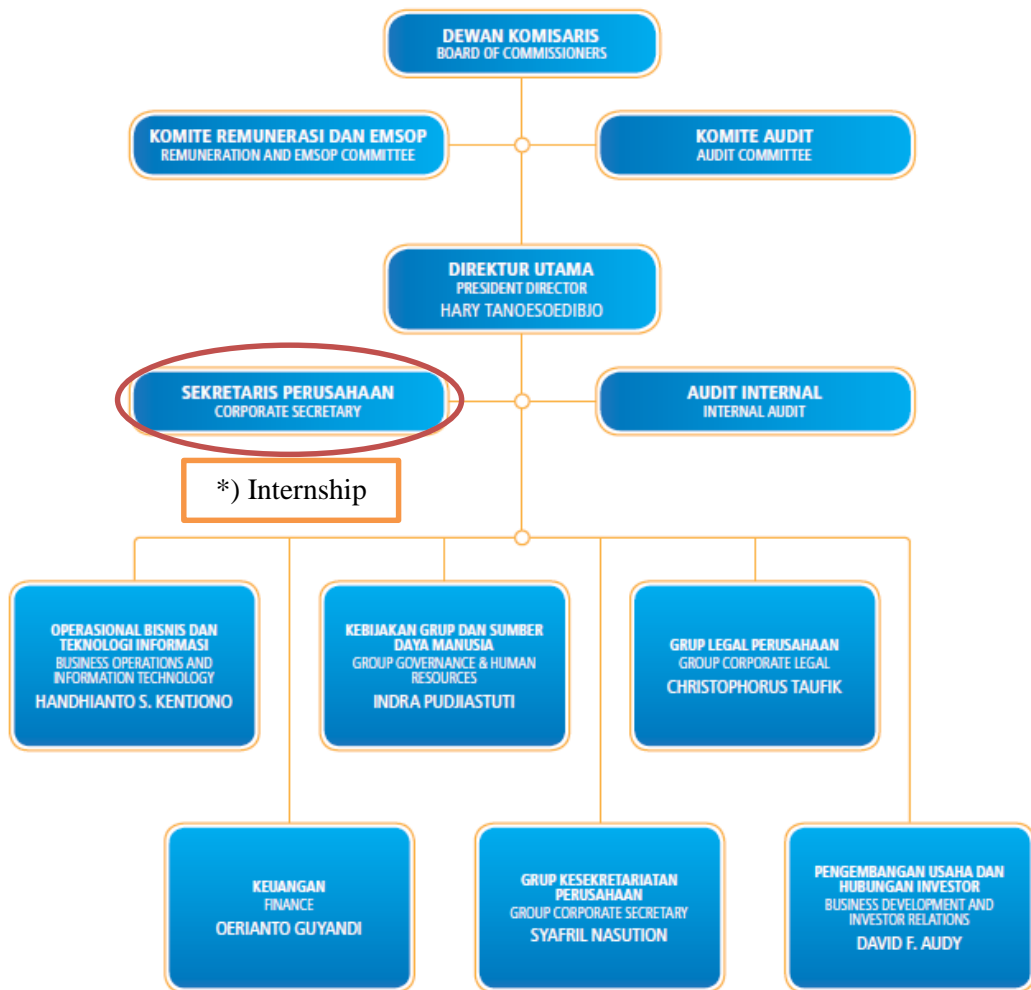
DEWAN KOMISARIS
BOARD OF COMMISSIONERS

KOMITE REMUNERASI DAN EMSOP
REMUNERATION AND EMSOP COMMITTEE

KOMITE AUDIT
AUDIT COMMITTEE

DIREKTUR UTAMA
PRESIDENT DIRECTOR
HARY TANOESOEDIBJO

SEKRETARIS PERUSAHAAN
CORPORATE SECRETARY

AUDIT INTERNAL
INTERNAL AUDIT

*) Internship

OPERASIONAL BISNIS DAN TEKNOLOGI INFORMASI
BUSINESS OPERATIONS AND INFORMATION TECHNOLOGY
HANDHIANTO S. KENTJONO

KEBIJAKAN GRUP DAN SUMBER DAYA MANUSIA
GROUP GOVERNANCE & HUMAN RESOURCES
INDRA PUDJIASTUTI

GRUP LEGAL PERUSAHAAN
GROUP CORPORATE LEGAL
CHRISTOPHORUS TAUFIK

KEUANGAN
FINANCE
OERIANTO GUYANDI

GRUP KESEKRETARIATAN PERUSAHAAN
GROUP CORPORATE SECRETARY
SYAFRIL NASUTION

PENGEMBANGAN USAHA DAN HUBUNGAN INVESTOR
BUSINESS DEVELOPMENT AND INVESTOR RELATIONS
DAVID F. AUDY